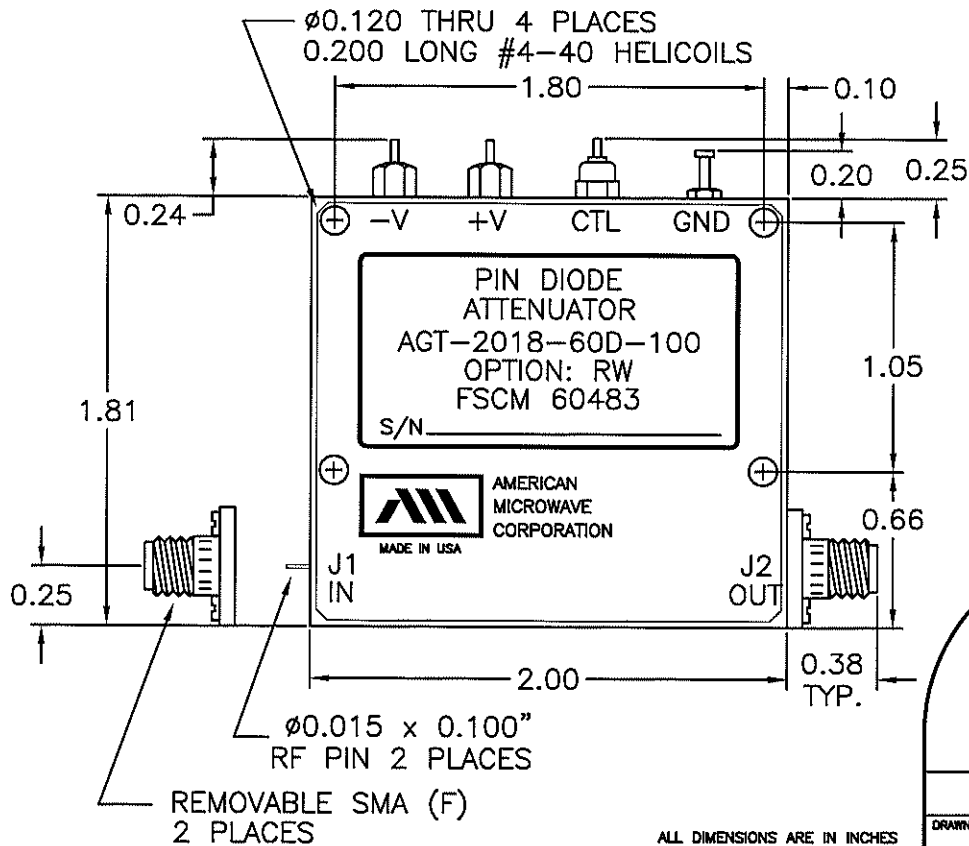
ø0.120 THRU 4 PLACES
0.200 LONG #4–40 HELICOILS

1.80

0.10

0.20

0.25

0.24

−V   +V   CTL   GND

PIN DIODE
ATTENUATOR
AGT–2018–60D–100
OPTION: RW
FSCM 60483
S/N

1.81

1.05

AMERICAN
MICROWAVE
CORPORATION

MADE IN USA

0.66

J1
IN

J2
OUT

0.25

2.00

0.38
TYP.

ø0.015 x 0.100"
RF PIN 2 PLACES

REMOVABLE SMA (F)
2 PLACES

ALL DIMENSIONS ARE IN INCHES

DRAWN